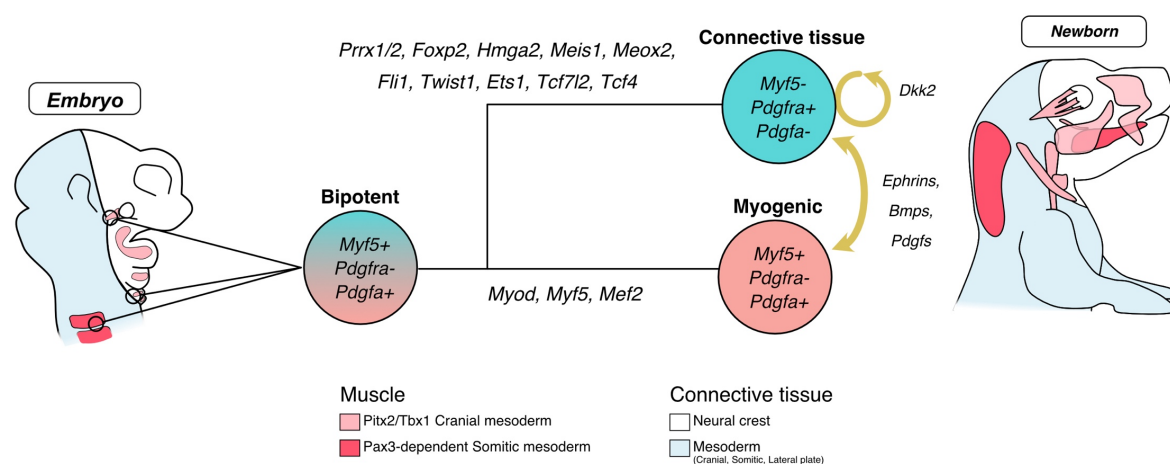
Embryo

Bipotent

Myf5+
Pdgfra-
Pdgfa+

Prrx1/2, Foxp2, Hmga2, Meis1, Meox2, Fli1, Twist1, Ets1, Tcf7l2, Tcf4

Myod, Myf5, Mef2

Connective tissue

Myf5-
Pdgfra+
Pdgfa-

Dkk2

Ephrins, Bmps, Pdgfs

Myogenic

Myf5+
Pdgfra-
Pdgfa+

Newborn

Muscle
Pitx2/Tbx1 Cranial mesoderm
Pax3-dependent Somitic mesoderm

Connective tissue
Neural crest
Mesoderm
(Cranial, Somitic, Lateral plate)